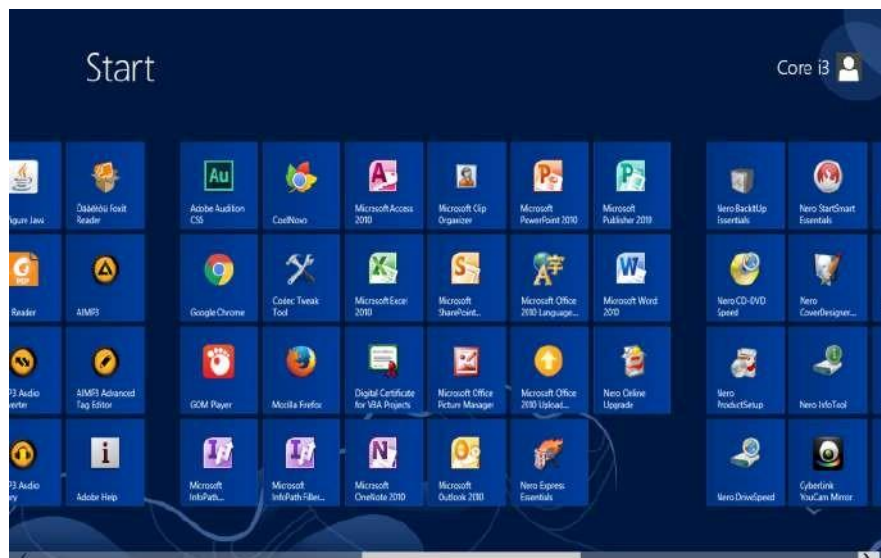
Start

Core i3

figure Java

Đăăêôü Foxit Reader

Adobe Audition CS6

CoolNovo

Microsoft Access 2010

Microsoft Clip Organizer

Microsoft PowerPoint 2010

Microsoft Publisher 2010

Nero BackItUp Essentials

Nero StartSmart Essentials

Reader

AIMP3

Google Chrome

Codec Tweak Tool

Microsoft Excel 2010

Microsoft SharePoint...

Microsoft Office 2010 Language...

Microsoft Word 2010

Nero CD-DVD Speed

Nero CoverDesigner...

P3 Audio verter

AIMP3 Advanced Tag Editor

GOM Player

Mozilla Firefox

Digital Certificate for VBA Projects

Microsoft Office Picture Manager

Microsoft Office 2010 Upload...

Nero Online Upgrade

Nero ProductSetup

Nero InfoTool

P3 Audio ry

Adobe Help

Microsoft InfoPath...

Microsoft InfoPath Filler...

Microsoft OneNote 2010

Microsoft Outlook 2010

Nero Express Essentials

Nero DriveSpeed

Cyberlink YouCam Mirror